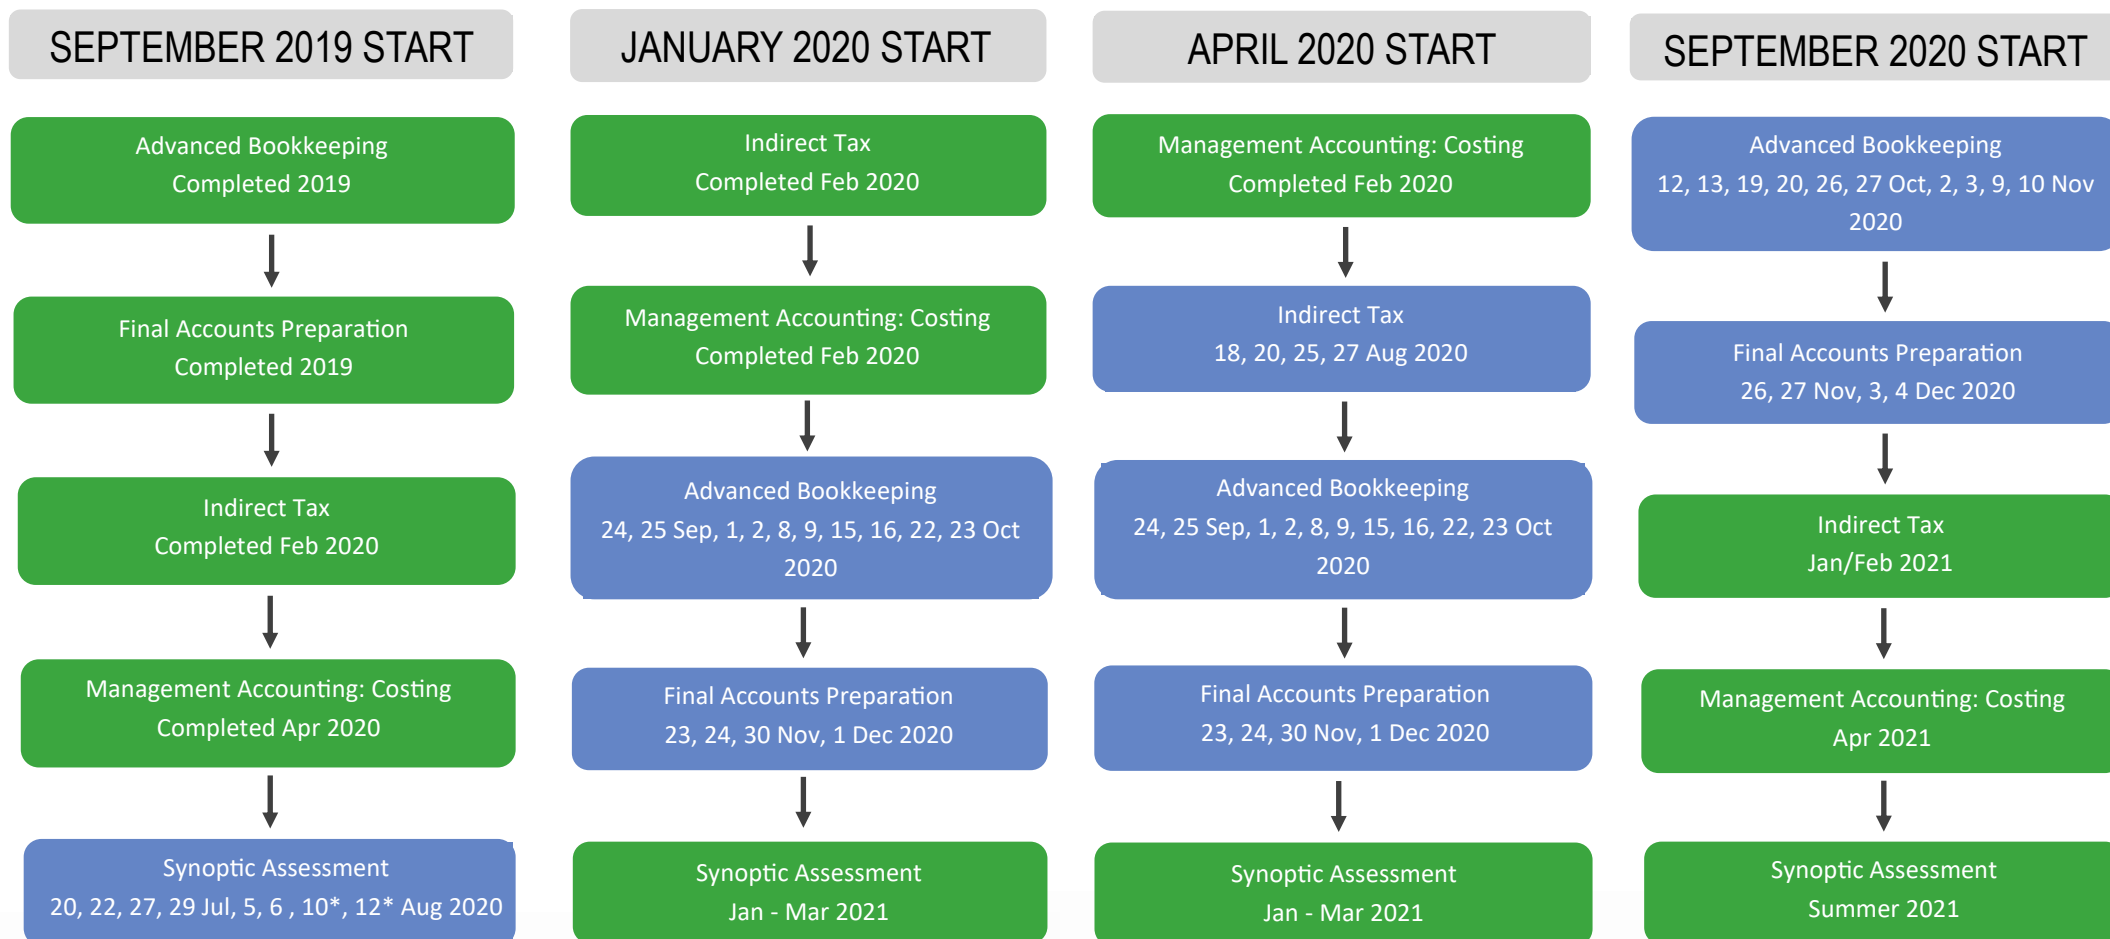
SEPTEMBER 2019 START

Advanced Bookkeeping
Completed 2019

Final Accounts Preparation
Completed 2019

Indirect Tax
Completed Feb 2020

Management Accounting: Costing
Completed Apr 2020

Synoptic Assessment
20, 22, 27, 29 Jul, 5, 6 , 10*, 12* Aug 2020

JANUARY 2020 START

Indirect Tax
Completed Feb 2020

Management Accounting: Costing
Completed Feb 2020

Advanced Bookkeeping
24, 25 Sep, 1, 2, 8, 9, 15, 16, 22, 23 Oct 2020

Final Accounts Preparation
23, 24, 30 Nov, 1 Dec 2020

Synoptic Assessment
Jan - Mar 2021

APRIL 2020 START

Management Accounting: Costing
Completed Feb 2020

Indirect Tax
18, 20, 25, 27 Aug 2020

Advanced Bookkeeping
24, 25 Sep, 1, 2, 8, 9, 15, 16, 22, 23 Oct 2020

Final Accounts Preparation
23, 24, 30 Nov, 1 Dec 2020

Synoptic Assessment
Jan - Mar 2021

SEPTEMBER 2020 START

Advanced Bookkeeping
12, 13, 19, 20, 26, 27 Oct, 2, 3, 9, 10 Nov 2020

Final Accounts Preparation
26, 27 Nov, 3, 4 Dec 2020

Indirect Tax
Jan/Feb 2021

Management Accounting: Costing
Apr 2021

Synoptic Assessment
Summer 2021